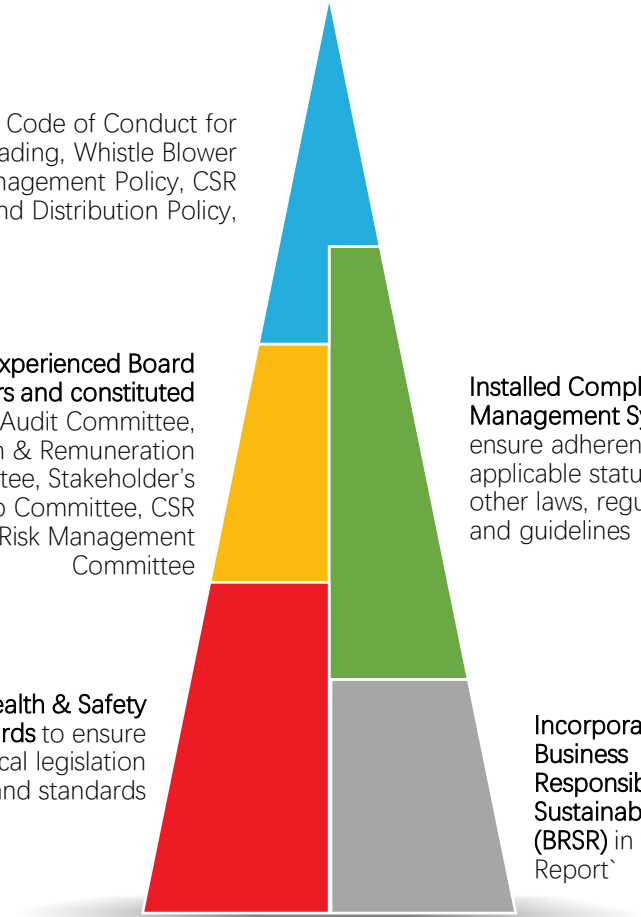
Code of Conduct for
ading, Whistle Blower
nagement Policy, CSR
nd Distribution Policy,

xperienced Board
rs and constituted
Audit Committee,
n & Remuneration
tee, Stakeholder's
p Committee, CSR
Risk Management
Committee

Installed Compl
Management Sy
ensure adheren
applicable statu
other laws, regu
and guidelines

ealth & Safety
rds to ensure
cal legislation
nd standards

Incorpora
Business
Responsib
Sustainab
(BRSR) in
Report`